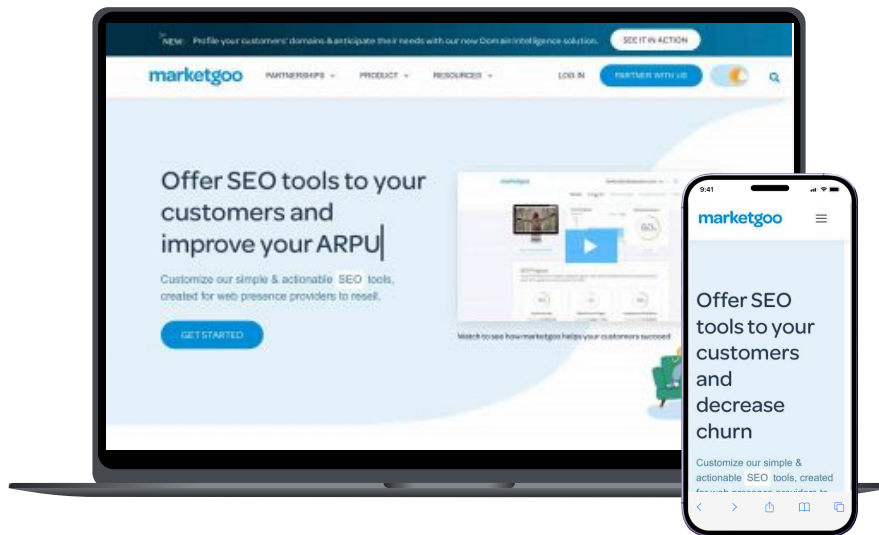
NEW Profile your customers' domains & anticipate their needs with our new Domain Intelligence solution. SEE IT IN ACTION

marketgoo PARTNERSHIPS PRODUCT RESOURCES LOG IN PARTNER WITH US

Offer SEO tools to your customers and improve your ARPU

Customize our simple & actionable SEO tools, created for web presence providers to resell.

GET STARTED

marketgoo

Watch to see how marketgoo helps your customers succeed

9:41

marketgoo

Offer SEO tools to your customers and decrease churn

Customize our simple & actionable SEO tools, created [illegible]